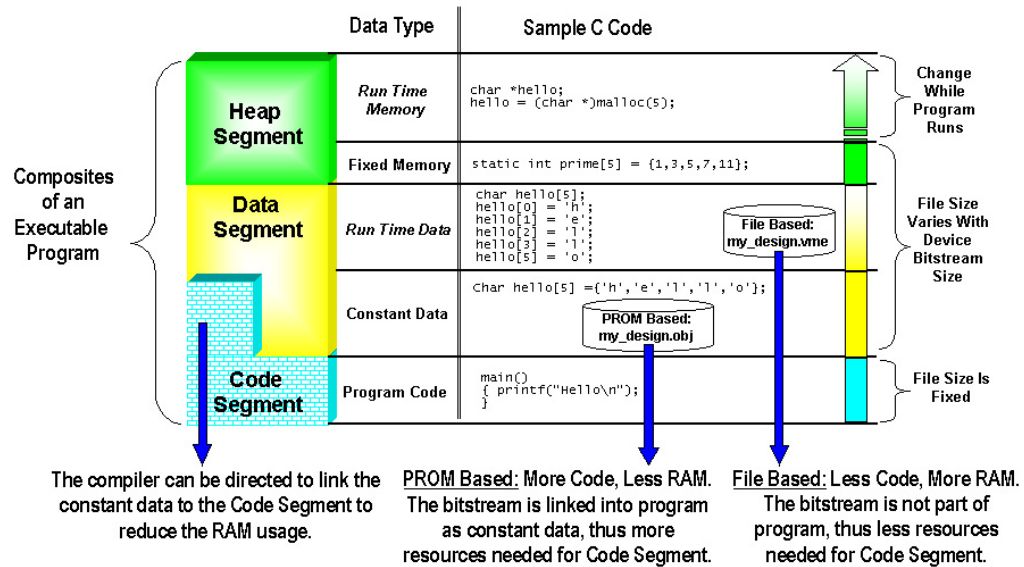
Data Type

Sample C Code

Composites of an Executable Program

Heap Segment

Data Segment

Code Segment

Run Time Memory

char *hello;
hello = (char *)malloc(5);

Change While Program Runs

Fixed Memory

static int prime[5] = {1,3,5,7,11};

Run Time Data

char hello[5];
hello[0] = 'h';
hello[1] = 'e';
hello[2] = 'l';
hello[3] = 'l';
hello[5] = 'o';

File Based: my_design.vme

File Size Varies With Device Bitstream Size

Constant Data

Char hello[5] ={'h','e','l','l','o'};

PROM Based: my_design.obj

Program Code

main()
{ printf("Hello\n");
}

File Size Is Fixed

The compiler can be directed to link the constant data to the Code Segment to reduce the RAM usage.

PROM Based: More Code, Less RAM. The bitstream is linked into program as constant data, thus more resources needed for Code Segment.

File Based: Less Code, More RAM. The bitstream is not part of program, thus less resources needed for Code Segment.